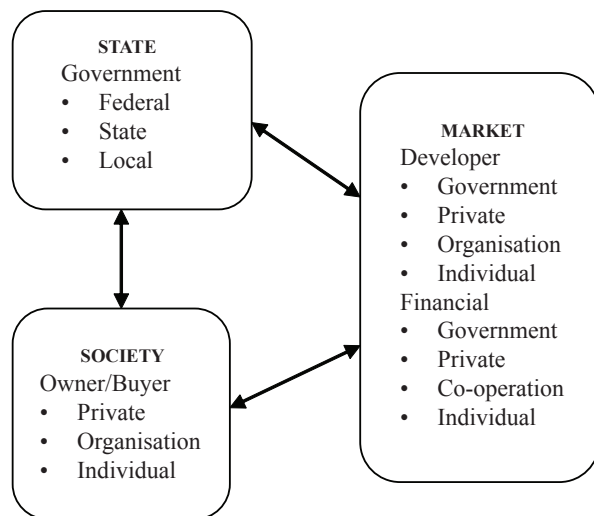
STATE
Government
• Federal
• State
• Local

MARKET
Developer
• Government
• Private
• Organisation
• Individual
Financial
• Government
• Private
• Co-operation
• Individual

SOCIETY
Owner/Buyer
• Private
• Organisation
• Individual